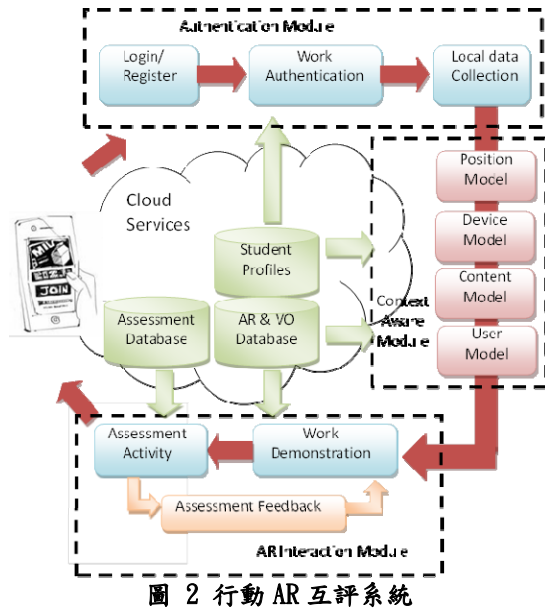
Authentication Module

Login/ Register

Work Authentication

Local data Collection

Position Model

Device Model

Content Model

User Model

Context Aware Module

Cloud Services

Student Profiles

Assessment Database

AR & VO Database

JOIN

Assessment Activity

Work Demonstration

Assessment Feedback

AR Interaction Module

圖 2 行動AR互評系統